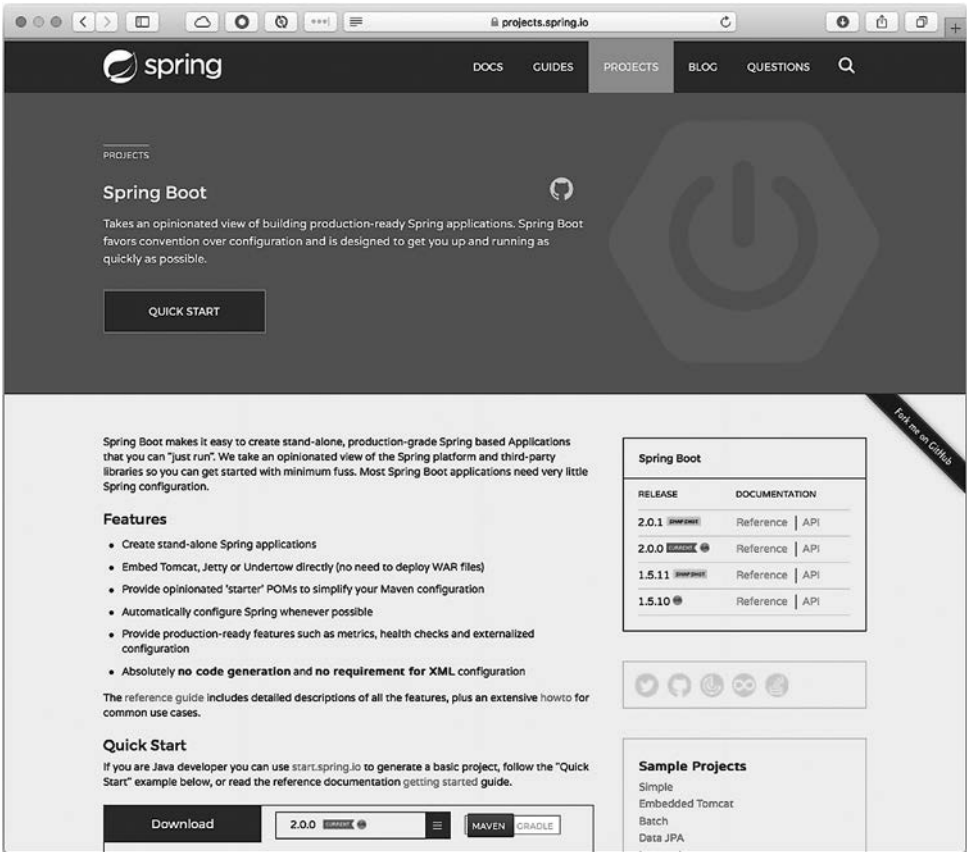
projects.spring.io

spring

DOCS GUIDES PROJECTS BLOG QUESTIONS

PROJECTS

Spring Boot

Takes an opinionated view of building production-ready Spring applications. Spring Boot favors convention over configuration and is designed to get you up and running as quickly as possible.

QUICK START

Fork me on GitHub

Spring Boot makes it easy to create stand-alone, production-grade Spring based Applications that you can "just run". We take an opinionated view of the Spring platform and third-party libraries so you can get started with minimum fuss. Most Spring Boot applications need very little Spring configuration.

Features

- Create stand-alone Spring applications
- Embed Tomcat, Jetty or Undertow directly (no need to deploy WAR files)
- Provide opinionated 'starter' POMs to simplify your Maven configuration
- Automatically configure Spring whenever possible
- Provide production-ready features such as metrics, health checks and externalized configuration
- Absolutely **no code generation** and **no requirement for XML** configuration

The reference guide includes detailed descriptions of all the features, plus an extensive howto for common use cases.

Quick Start

If you are Java developer you can use start.spring.io to generate a basic project, follow the "Quick Start" example below, or read the reference documentation getting started guide.

Download 2.0.0 CURRENT MAVEN GRADLE

Spring Boot

| RELEASE | DOCUMENTATION |
|---|---|
| 2.0.1 SNAPSHOT | Reference \| API |
| 2.0.0 CURRENT | Reference \| API |
| 1.5.11 SNAPSHOT | Reference \| API |
| 1.5.10 | Reference \| API |

Sample Projects

Simple
Embedded Tomcat
Batch
Data JPA